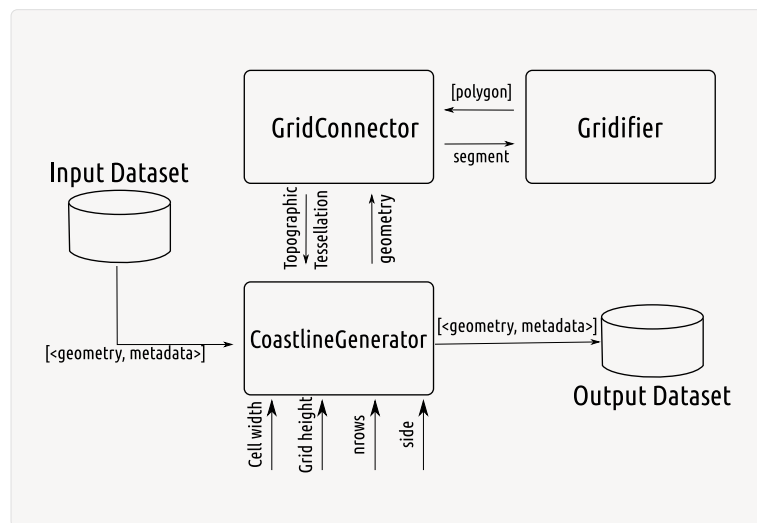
GridConnector

[polygon]

segment

Gridifier

Input Dataset

Topographic Tessellation

geometry

[<geometry, metadata>]

CoastlineGenerator

[<geometry, metadata>]

Output Dataset

Cell width

Grid height

nrows

side